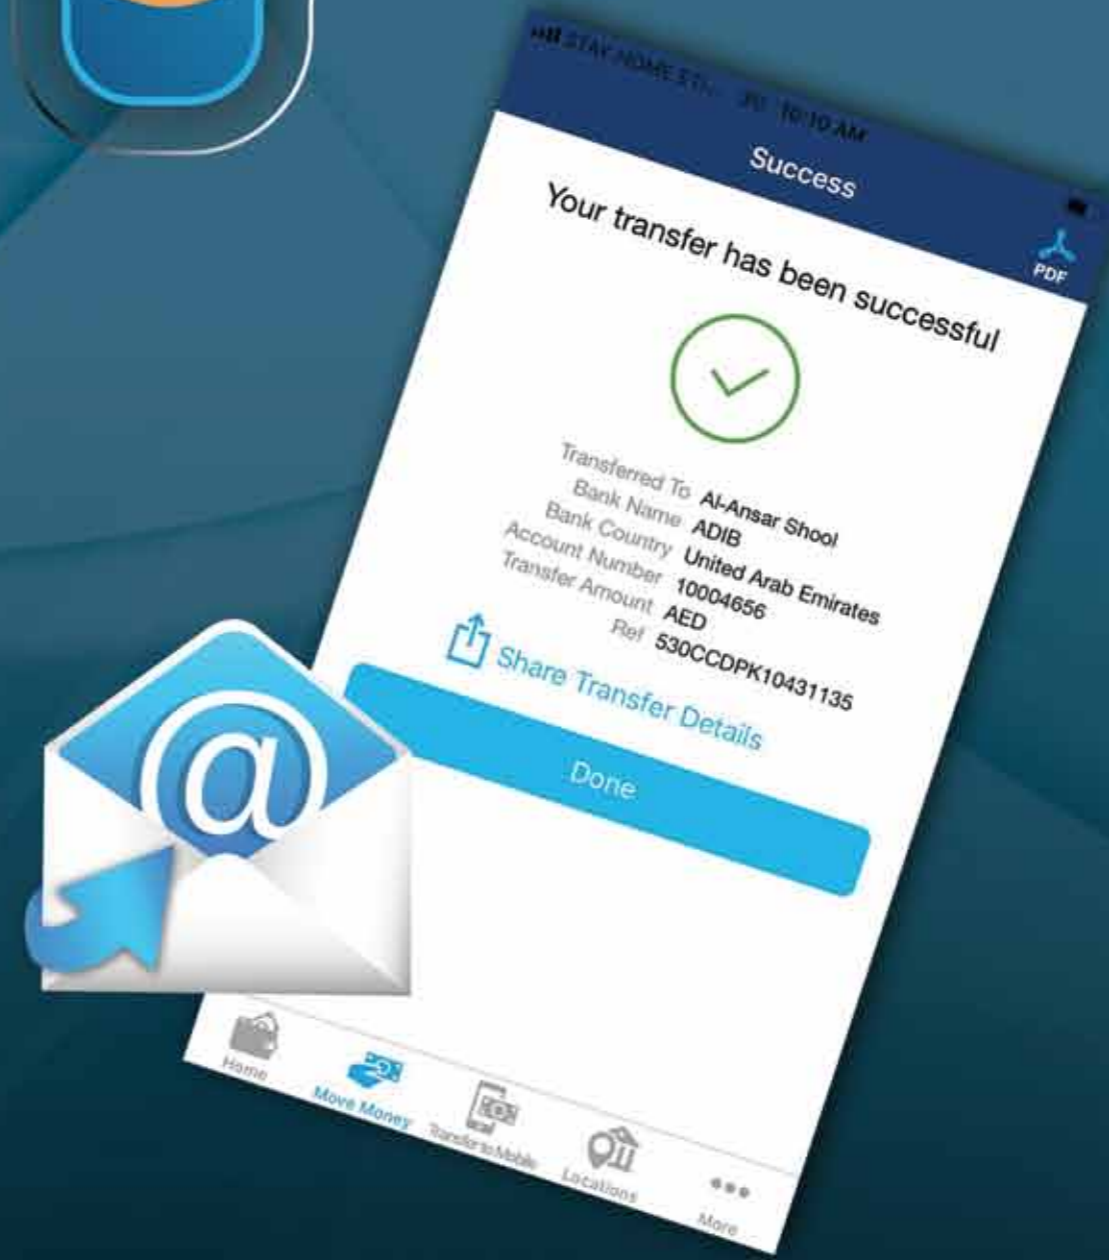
STAY HOME 5T... 10:10 AM

Success

PDF

Your transfer has been successful

| | |
|---|---|
| Transferred To | Al-Ansar Shool |
| Bank Name | ADIB |
| Bank Country | United Arab Emirates |
| Account Number | 10004656 |
| Transfer Amount | AED |
| Ref | 530CCDPK10431135 |

Share Transfer Details

Done

Home
Move Money
Transfer to Mobile
Locations
More